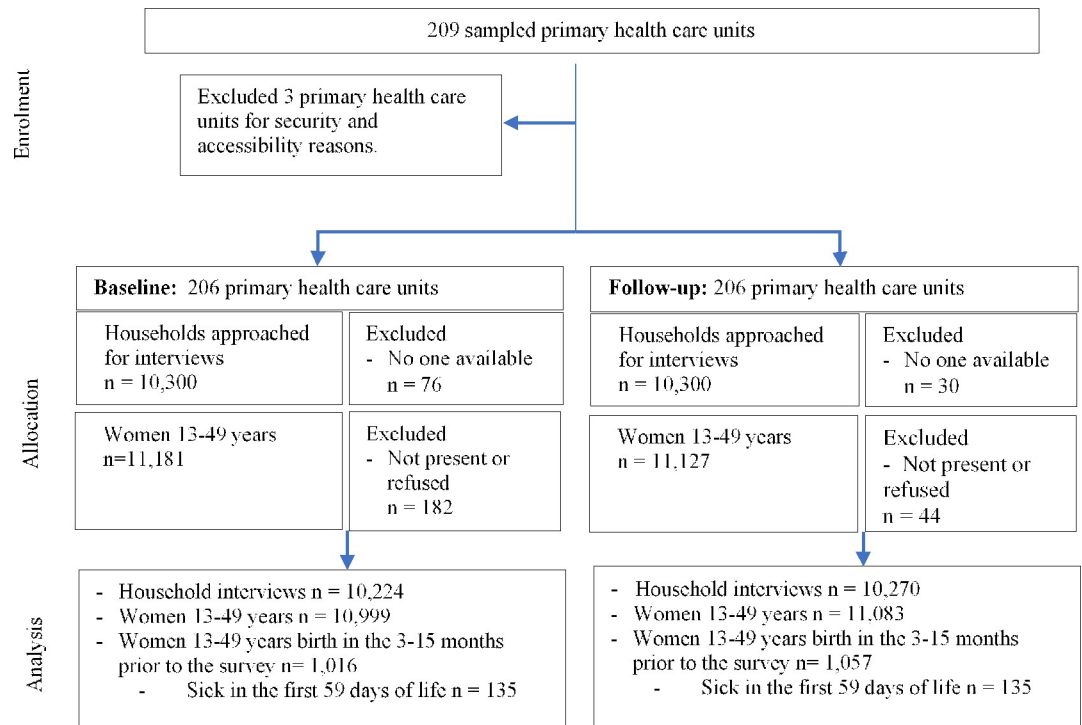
209 sampled primary health care units

Enrolment

Excluded 3 primary health care units for security and accessibility reasons.

Allocation

**Baseline:** 206 primary health care units

Households approached for interviews
n = 10,300

Excluded
- No one available
n = 76

Women 13-49 years
n=11,181

Excluded
- Not present or refused
n = 182

**Follow-up:** 206 primary health care units

Households approached for interviews
n = 10,300

Excluded
- No one available
n = 30

Women 13-49 years
n = 11,127

Excluded
- Not present or refused
n = 44

Analysis

- Household interviews n = 10,224
- Women 13-49 years n = 10,999
- Women 13-49 years birth in the 3-15 months prior to the survey n= 1,016
  - Sick in the first 59 days of life n = 135

- Household interviews n = 10,270
- Women 13-49 years n = 11,083
- Women 13-49 years birth in the 3-15 months prior to the survey n= 1,057
  - Sick in the first 59 days of life n = 135